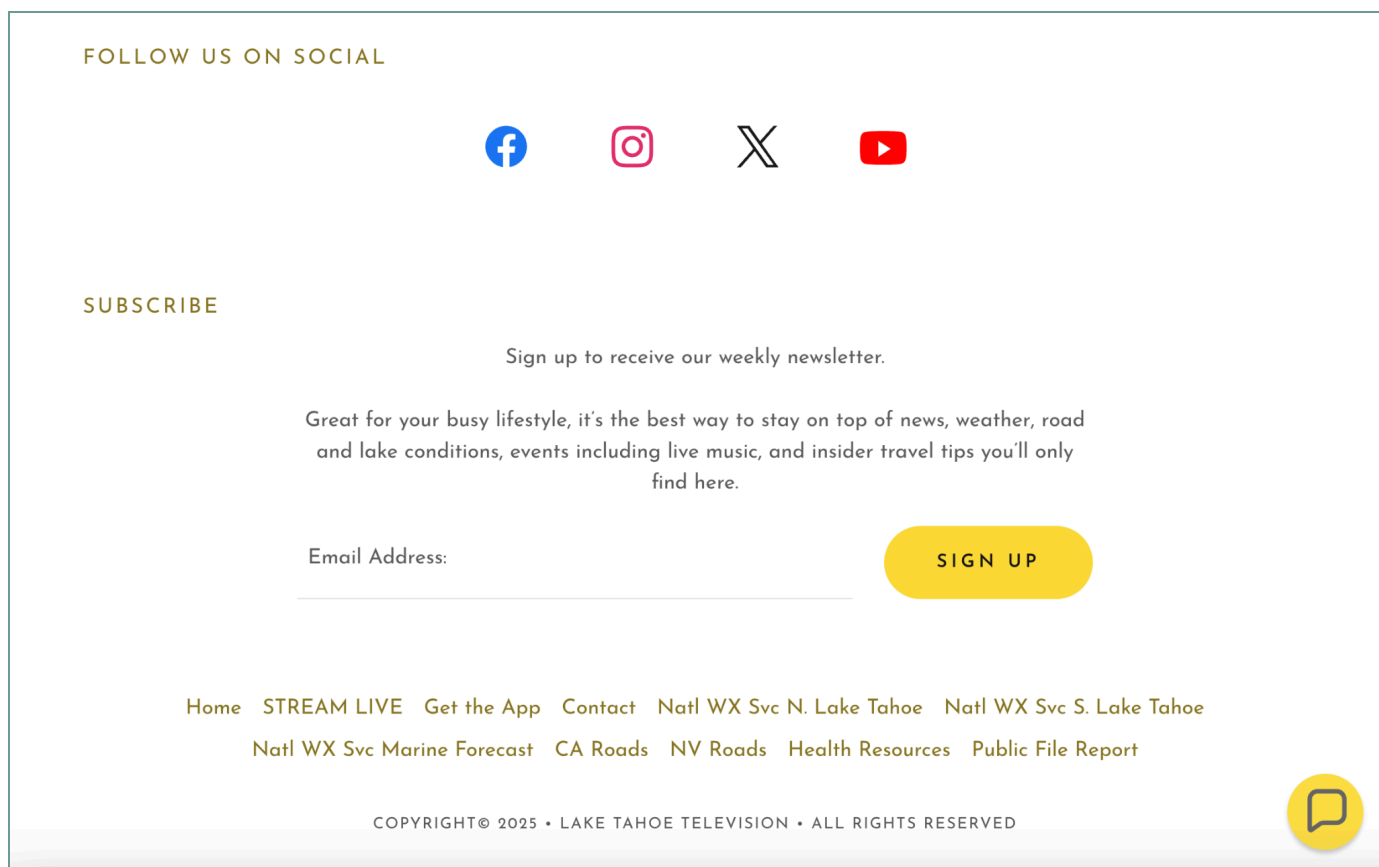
FOLLOW US ON SOCIAL

SUBSCRIBE

Sign up to receive our weekly newsletter.

Great for your busy lifestyle, it's the best way to stay on top of news, weather, road and lake conditions, events including live music, and insider travel tips you'll only find here.

Email Address:

SIGN UP

Home STREAM LIVE Get the App Contact Natl WX Svc N. Lake Tahoe Natl WX Svc S. Lake Tahoe Natl WX Svc Marine Forecast CA Roads NV Roads Health Resources Public File Report

COPYRIGHT© 2025 • LAKE TAHOE TELEVISION • ALL RIGHTS RESERVED